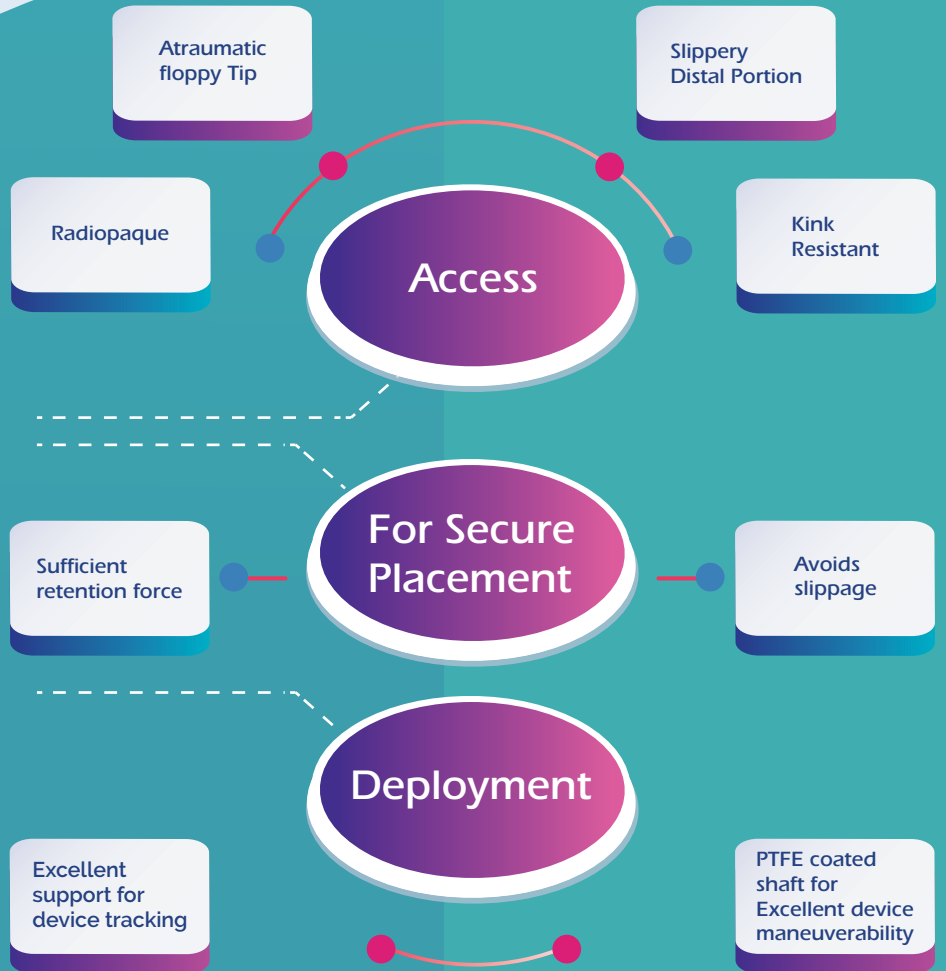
Atraumatic floppy Tip

Slippery Distal Portion

Radiopaque

Access

Kink Resistant

Sufficient retention force

For Secure Placement

Avoids slippage

Deployment

Excellent support for device tracking

PTFE coated shaft for Excellent device maneuverability